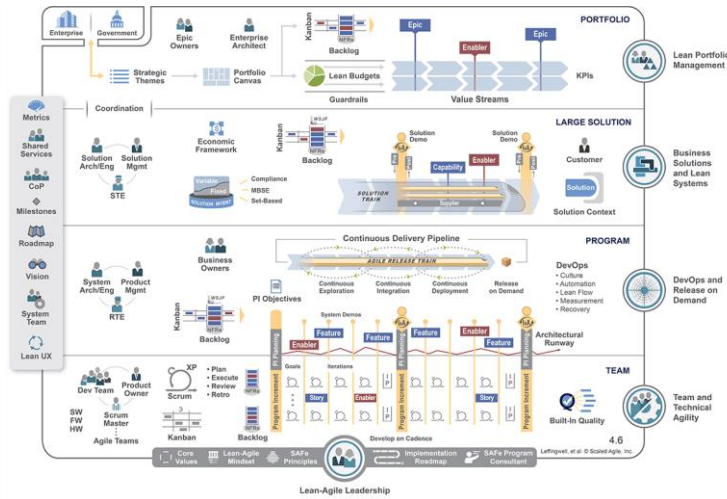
Enterprise
Government
Epic Owners
Enterprise Architect
Kanban
NFRs
Backlog
Epic
Enabler
Epic
PORTFOLIO
Lean Portfolio Management
Strategic Themes
Portfolio Canvas
Lean Budgets
KPIs
Guardrails
Value Streams
Metrics
Shared Services
CoP
Milestones
Roadmap
Vision
System Team
Lean UX
Coordination
LARGE SOLUTION
Solution Arch/Eng
Solution Mgmt
STE
Economic Framework
Kanban
WSJF
NFRs
Backlog
Solution Demo
Solution Demo
Capability
Enabler
Customer
Business Solutions and Lean Systems
Variable
Fixed
SOLUTION INTENT
Compliance
MBSE
Set-Based
SOLUTION TRAIN
Supplier
Solution
Solution Context
PROGRAM
Business Owners
Continuous Delivery Pipeline
AGILE RELEASE TRAIN
System Arch/Eng
Product Mgmt
RTE
Continuous Exploration
Continuous Integration
Continuous Deployment
Release on Demand
DevOps
• Culture
• Automation
• Lean Flow
• Measurement
• Recovery
DevOps and Release on Demand
PI Objectives
Kanban
WSJF
NFRs
Backlog
System Demos
Feature
Feature
Feature
Feature
Enabler
Enabler
Architectural Runway
PI Planning
PI Planning
TEAM
Dev Team
Product Owner
Scrum Master
SW
FW
HW
Agile Teams
XP
Scrum
• Plan
• Execute
• Review
• Retro
Kanban
NFRs
Backlog
Goals
Iterations
Story
Enabler
Story
IP
IP
IP
Program Increment
Program Increment
Program Increment
Built-In Quality
Team and Technical Agility
Develop on Cadence
4.6
Leffingwell, et al. © Scaled Agile, Inc.
Core Values
Lean-Agile Mindset
SAFe Principles
Implementation Roadmap
SAFe Program Consultant
Lean-Agile Leadership